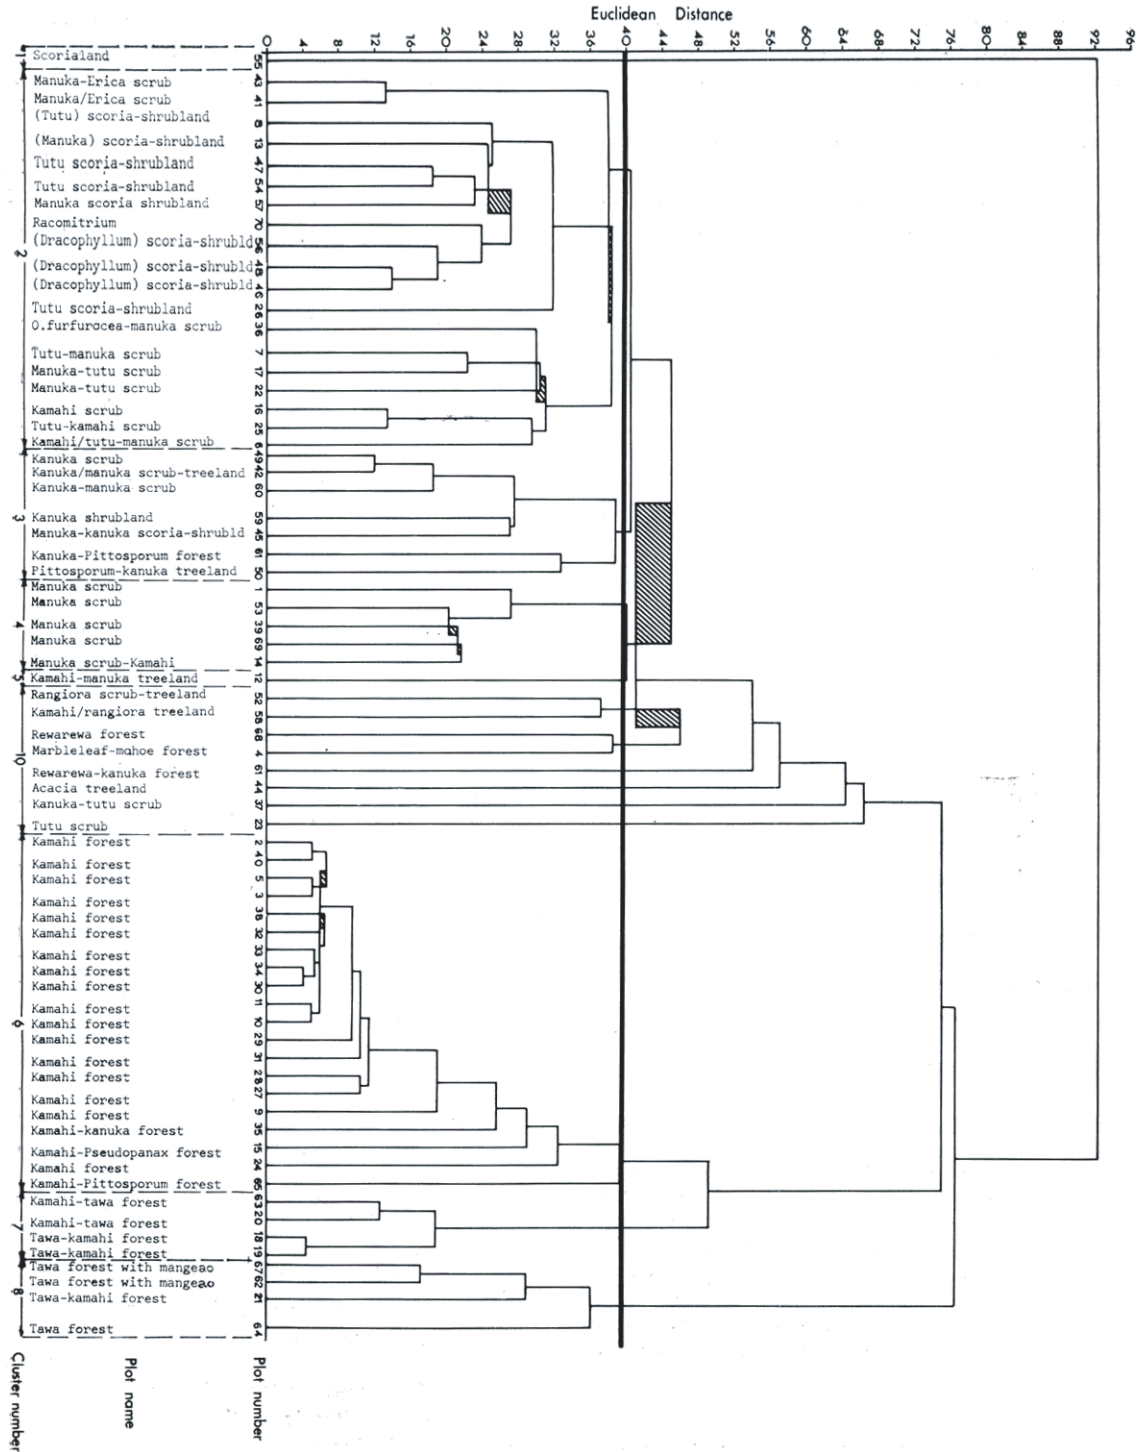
Euclidean Distance

0 4 8 12 16 20 24 28 32 36 40 44 48 52 56 60 64 68 72 76 80 84 88 92 96

1 Scorialand 55
Manuka-Erica scrub 43
Manuka/Erica scrub 41
(Tutu) scoria-shrubland 8
(Manuka) scoria-shrubland 13
Tutu scoria-shrubland 47
Tutu scoria-shrubland 54
Manuka scoria shrubland 57
Racomitrium 70
2 (Dracophyllum) scoria-shrubld 56
(Dracophyllum) scoria-shrubld 48
(Dracophyllum) scoria-shrubld 46
Tutu scoria-shrubland 26
O.furfuracea-manuka scrub 36
Tutu-manuka scrub 7
Manuka-tutu scrub 17
Manuka-tutu scrub 22
Kamahi scrub 16
Tutu-kamahi scrub 25
Kamahi/tutu-manuka scrub 6
Kanuka scrub 49
Kanuka/manuka scrub-treeland 42
Kanuka-manuka scrub 60
3 Kanuka shrubland 59
Manuka-kanuka scoria-shrubld 45
Kanuka-Pittosporum forest 61
Pittosporum-kanuka treeland 50
Manuka scrub 1
Manuka scrub 53
4 Manuka scrub 39
Manuka scrub 69
Manuka scrub-Kamahi 14
5 Kamahi-manuka treeland 12
Rangiora scrub-treeland 52
Kamahi/rangiora treeland 58
Rewarewa forest 68
10 Marbleleaf-mahoe forest 4
Rewarewa-kanuka forest 61
Acacia treeland 44
Kanuka-tutu scrub 37
Tutu scrub 23
Kamahi forest 2
Kamahi forest 40
Kamahi forest 5
Kamahi forest 3
Kamahi forest 38
Kamahi forest 32
Kamahi forest 33
Kamahi forest 34
Kamahi forest 30
Kamahi forest 11
6 Kamahi forest 10
Kamahi forest 29
Kamahi forest 31
Kamahi forest 28
Kamahi forest 27
Kamahi forest 9
Kamahi forest 35
Kamahi-kanuka forest 15
Kamahi-Pseudopanax forest 24
Kamahi forest 65
Kamahi-Pittosporum forest 63
Kamahi-tawa forest 20
7 Kamahi-tawa forest 18
Tawa-kamahi forest 19
Tawa-kamahi forest 67
Tawa forest with mangeao 62
Tawa forest with mangeao 21
8 Tawa-kamahi forest 64
Tawa forest

Cluster number
Plot name
Plot number